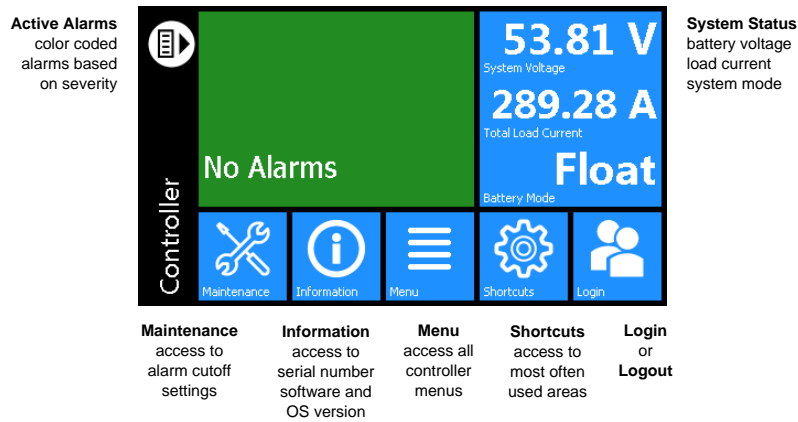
**Active Alarms**
color coded alarms based on severity

Controller

No Alarms

53.81 V
System Voltage

289.28 A
Total Load Current

Float
Battery Mode

**System Status**
battery voltage load current system mode

Maintenance

Information

Menu

Shortcuts

Login

**Maintenance**
access to alarm cutoff settings

**Information**
access to serial number software and OS version

**Menu**
access all controller menus

**Shortcuts**
access to most often used areas

**Login**
or
**Logout**